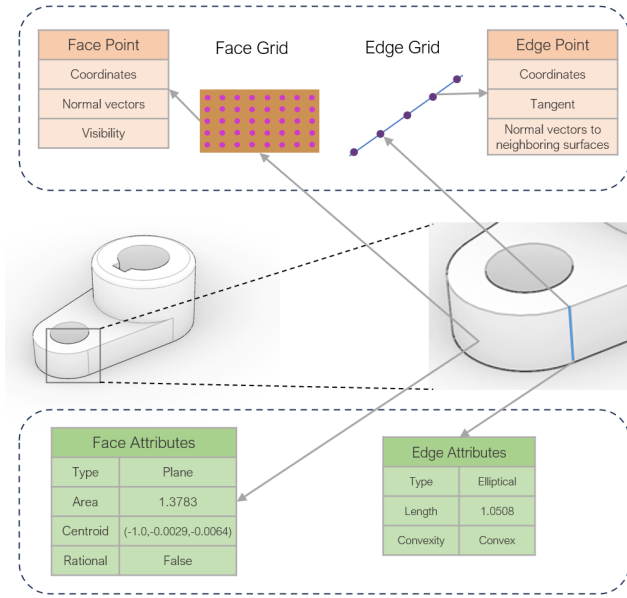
| Face Point |
|---|
| Coordinates |
| Normal vectors |
| Visibility |

Face Grid

Edge Grid

| Edge Point |
|---|
| Coordinates |
| Tangent |
| Normal vectors to neighboring surfaces |

| Face Attributes | |
|---|---|
| Type | Plane |
| Area | 1.3783 |
| Centroid | (-1.0,-0.0029,-0.0064) |
| Rational | False |

| Edge Attributes | |
|---|---|
| Type | Elliptical |
| Length | 1.0508 |
| Convexity | Convex |